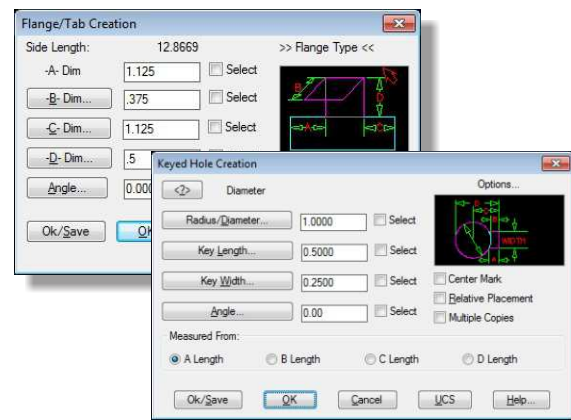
Flange/Tab Creation

Side Length: 12.8669

>> Flange Type <<

-A- Dim 1.125 Select

-B- Dim... .375 Select

-C- Dim... 1.125 Select

-D- Dim... .5

Angle... 0.000

Ok/Save

OK

Keyed Hole Creation

<2> Diameter

Options...

Radius/Diameter... 1.0000 Select

Key Length... 0.5000 Select

Key Width... 0.2500 Select

Angle... 0.00 Select

Center Mark

Relative Placement

Multiple Copies

Measured From:

A Length B Length C Length D Length

Ok/Save OK Cancel UCS Help...